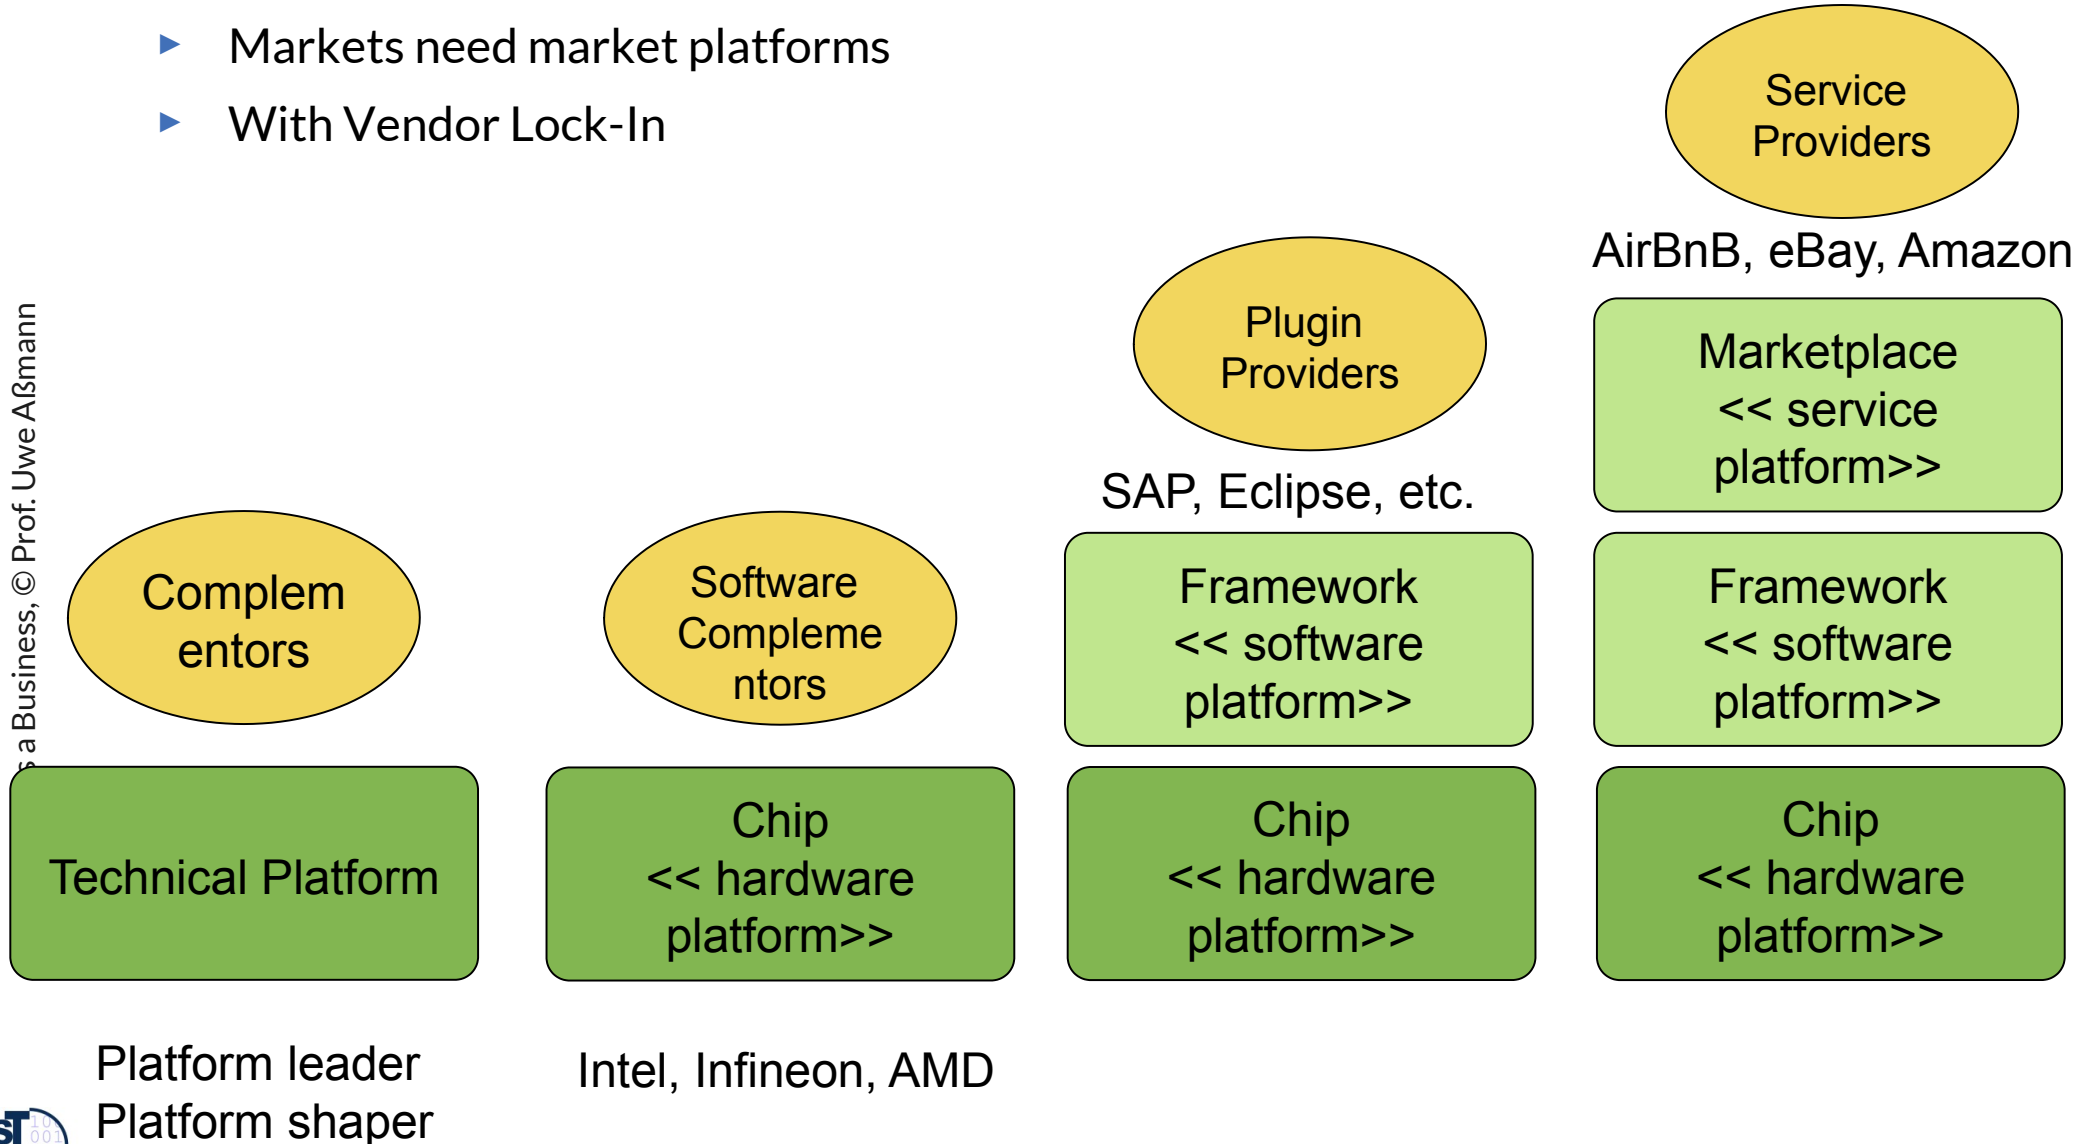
Markets need market platforms

With Vendor Lock-In

s a Business, © Prof. Uwe Aßmann

Complem entors

Technical Platform

Platform leader
Platform shaper

Software Compleme ntors

Chip << hardware platform>>

Intel, Infineon, AMD

Plugin Providers

SAP, Eclipse, etc.

Framework << software platform>>

Chip << hardware platform>>

Service Providers

AirBnB, eBay, Amazon

Marketplace << service platform>>

Framework << software platform>>

Chip << hardware platform>>